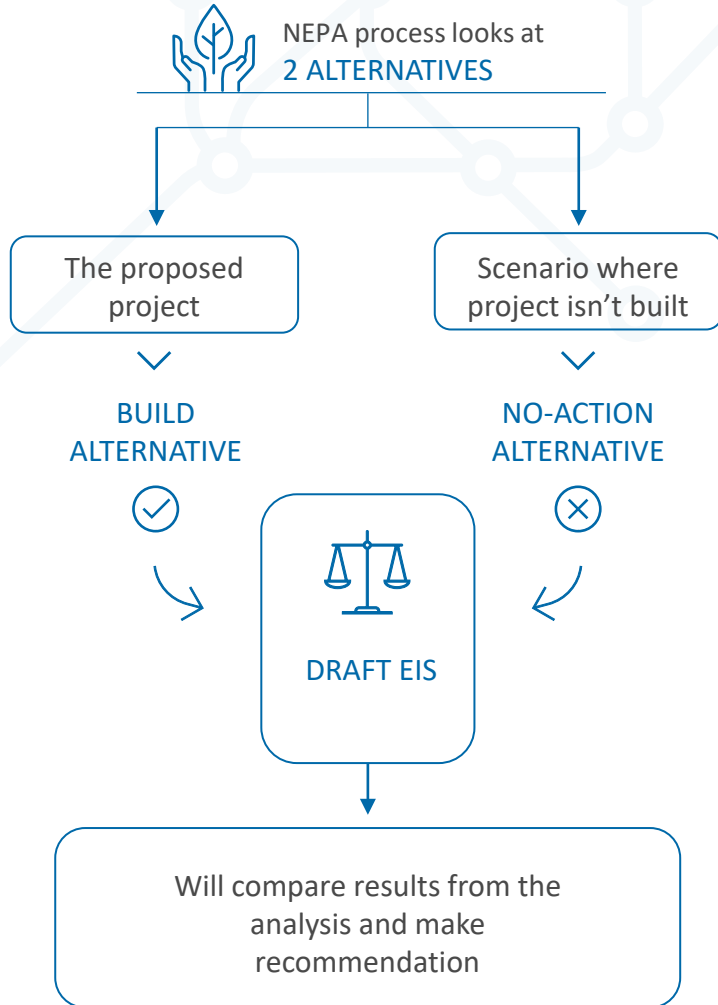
NEPA process looks at
2 ALTERNATIVES

The proposed project

Scenario where project isn’t built

BUILD ALTERNATIVE

NO-ACTION ALTERNATIVE

DRAFT EIS

Will compare results from the analysis and make recommendation